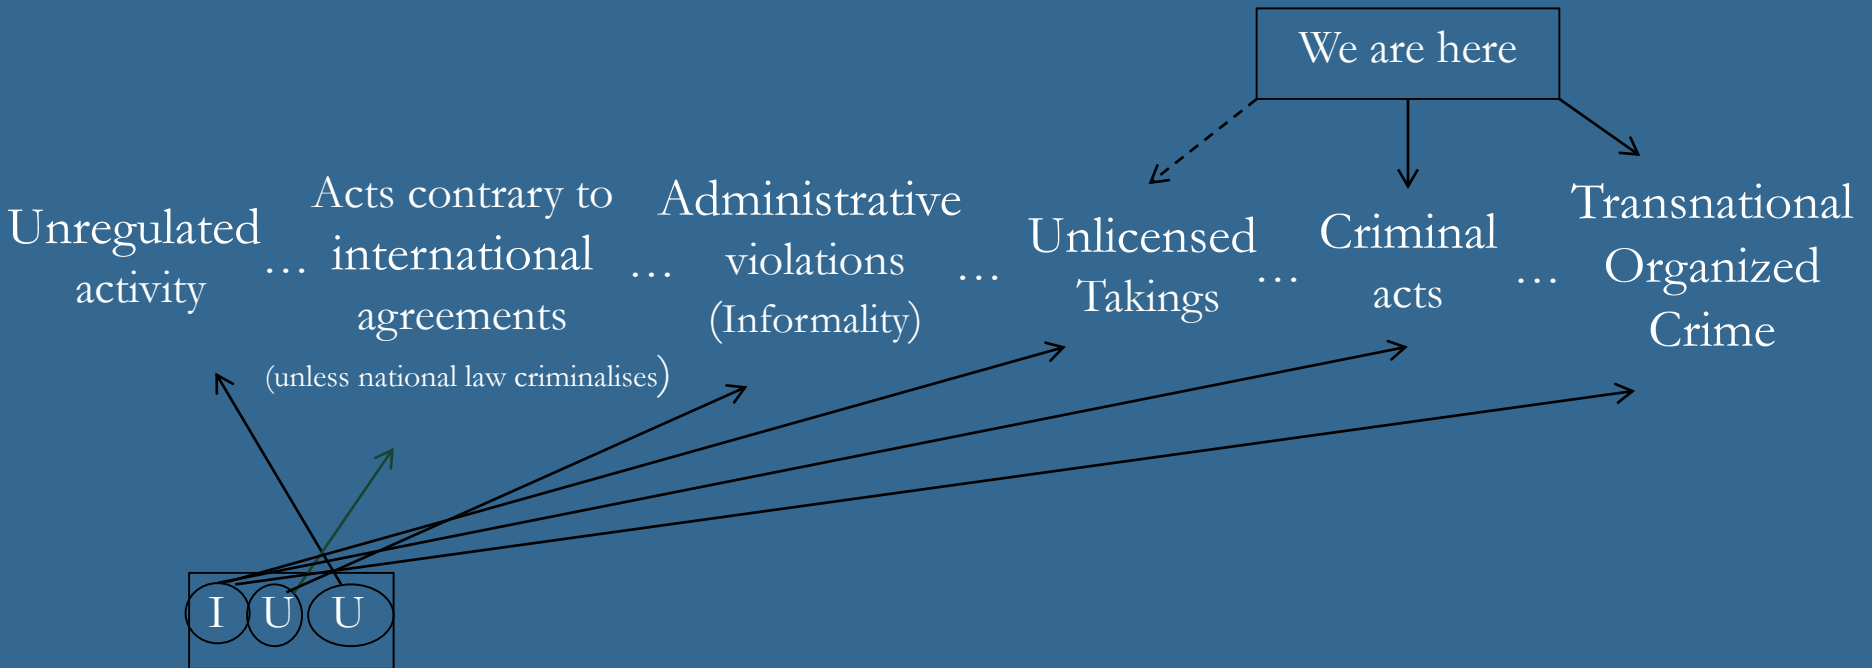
We are here

Unregulated activity … Acts contrary to international agreements (unless national law criminalises) … Administrative violations (Informality) … Unlicensed Takings … Criminal acts … Transnational Organized Crime

I U U